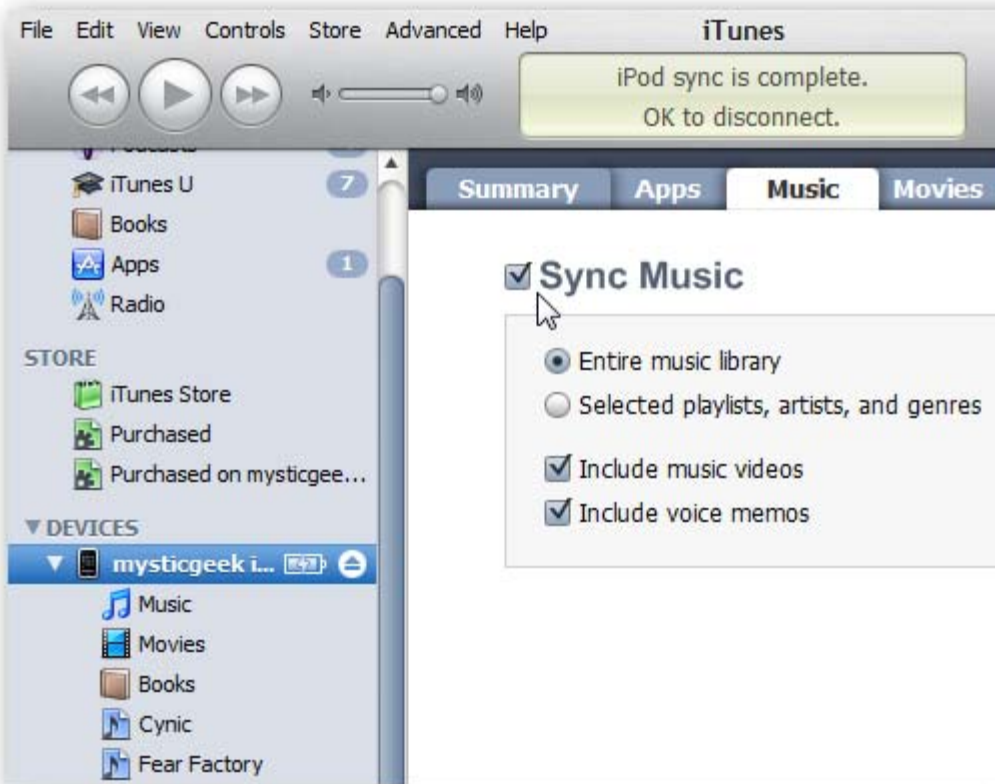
File Edit View Controls Store Advanced Help

iTunes

iPod sync is complete.
OK to disconnect.

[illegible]

iTunes U 7

Books

Apps 1

Radio

STORE

iTunes Store

Purchased

Purchased on mysticgee...

▼DEVICES

▼ mysticgeek i...

Music

Movies

Books

Cynic

Fear Factory

Summary Apps Music Movies

Sync Music

Entire music library

Selected playlists, artists, and genres

Include music videos

Include voice memos